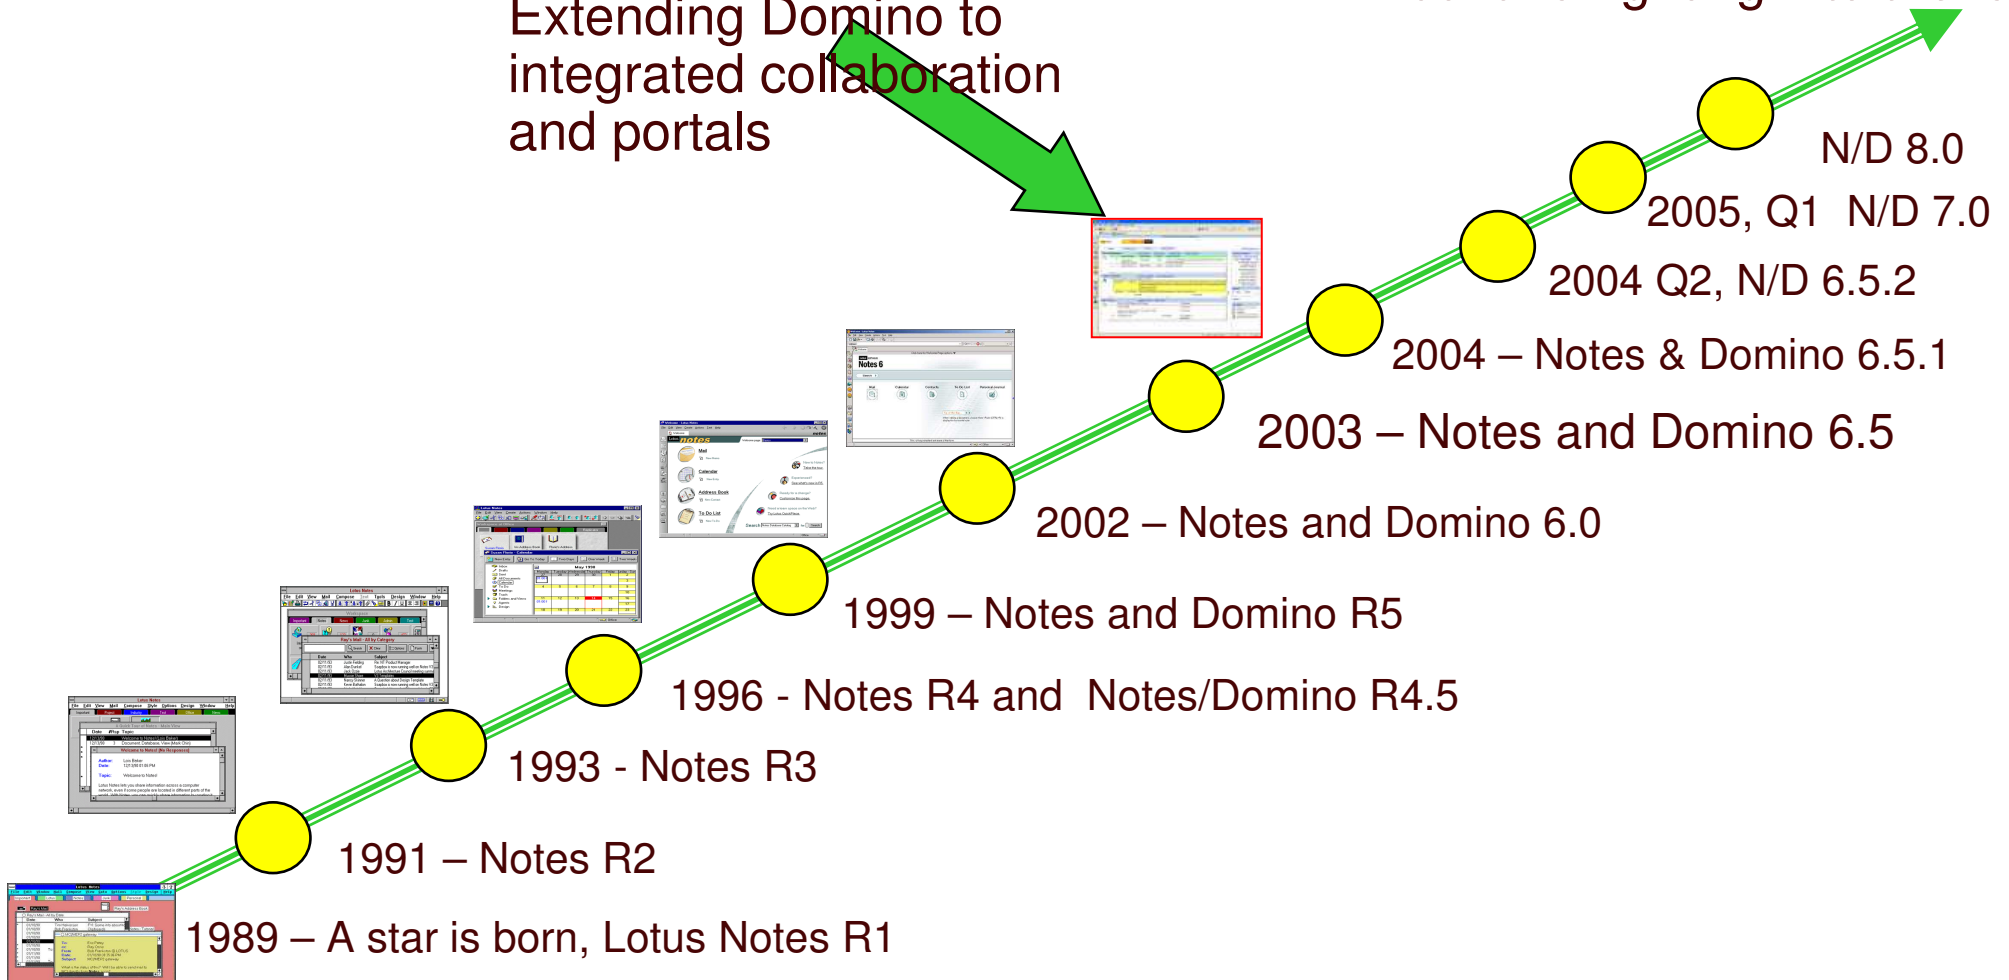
Extending Domino to integrated collaboration and portals

N/D 8.0

2005, Q1 N/D 7.0

2004 Q2, N/D 6.5.2

2004 – Notes & Domino 6.5.1

2003 – Notes and Domino 6.5

2002 – Notes and Domino 6.0

1999 – Notes and Domino R5

1996 - Notes R4 and Notes/Domino R4.5

1993 - Notes R3

1991 – Notes R2

1989 – A star is born, Lotus Notes R1